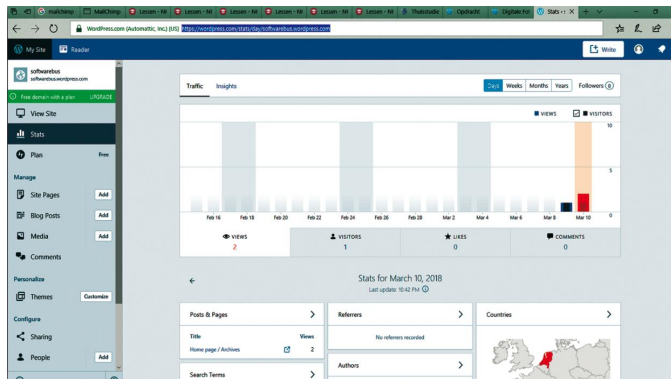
Mailchimp | MailChimp | Lessen - Nl | Lessen - Nl | Lessen - Nl | Lessen - Nl | Lessen - Nl | Lessen - Nl | Thuisstudie | Opdracht | Digitale Fot | Stats ‹ s ×

WordPress.com (Automattic, Inc.) [US] https://wordpress.com/stats/day/softwarebus.wordpress.com

My Site | Reader | Write

softwarebus
softwarebus.wordpress.com

Free domain with a plan | UPGRADE

View Site

Stats

Plan | Free

Manage

Site Pages | Add

Blog Posts | Add

Media | Add

Comments

Personalize

Themes | Customize

Configure

Sharing

People | Add

Traffic | Insights

Days | Weeks | Months | Years | Followers 0

VIEWS | VISITORS

10

5

0

Feb 16 | Feb 18 | Feb 20 | Feb 22 | Feb 24 | Feb 26 | Feb 28 | Mar 2 | Mar 4 | Mar 6 | Mar 8 | Mar 10

| VIEWS | VISITORS | LIKES | COMMENTS |
|---|---|---|---|
| 2 | 1 | 0 | 0 |

Stats for March 10, 2018
Last update: 10:42 PM

Posts & Pages

| Title | Views |
|---|---|
| Home page / Archives | 2 |

Search Terms

Referrers

No referrers recorded

Authors

Countries